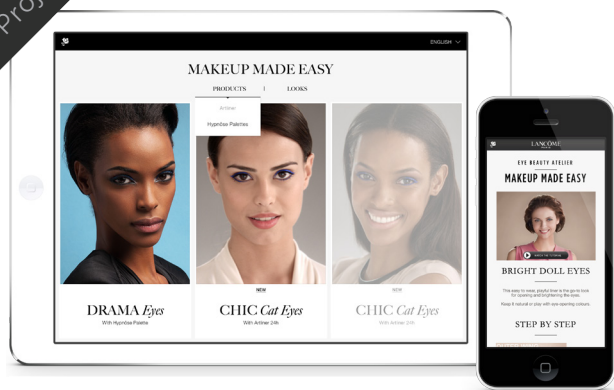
Proj

ENGLISH

MAKEUP MADE EASY

PRODUCTS | LOOKS

Artliner

Hypnôse Palettes

DRAMA Eyes
With Hypnôse Palette

NEW
CHIC Cat Eyes
With Artliner 24h

NEW
CHIC Cat Eyes
With Artliner 24h

LANCÔME

EYE BEAUTY ATELIER

MAKEUP MADE EASY

BRIGHT DOLL EYES

This easy to wear, playful look is the go-to look for opening and brightening the eyes.

Keep it natural or play with eye-opening colours.

STEP BY STEP